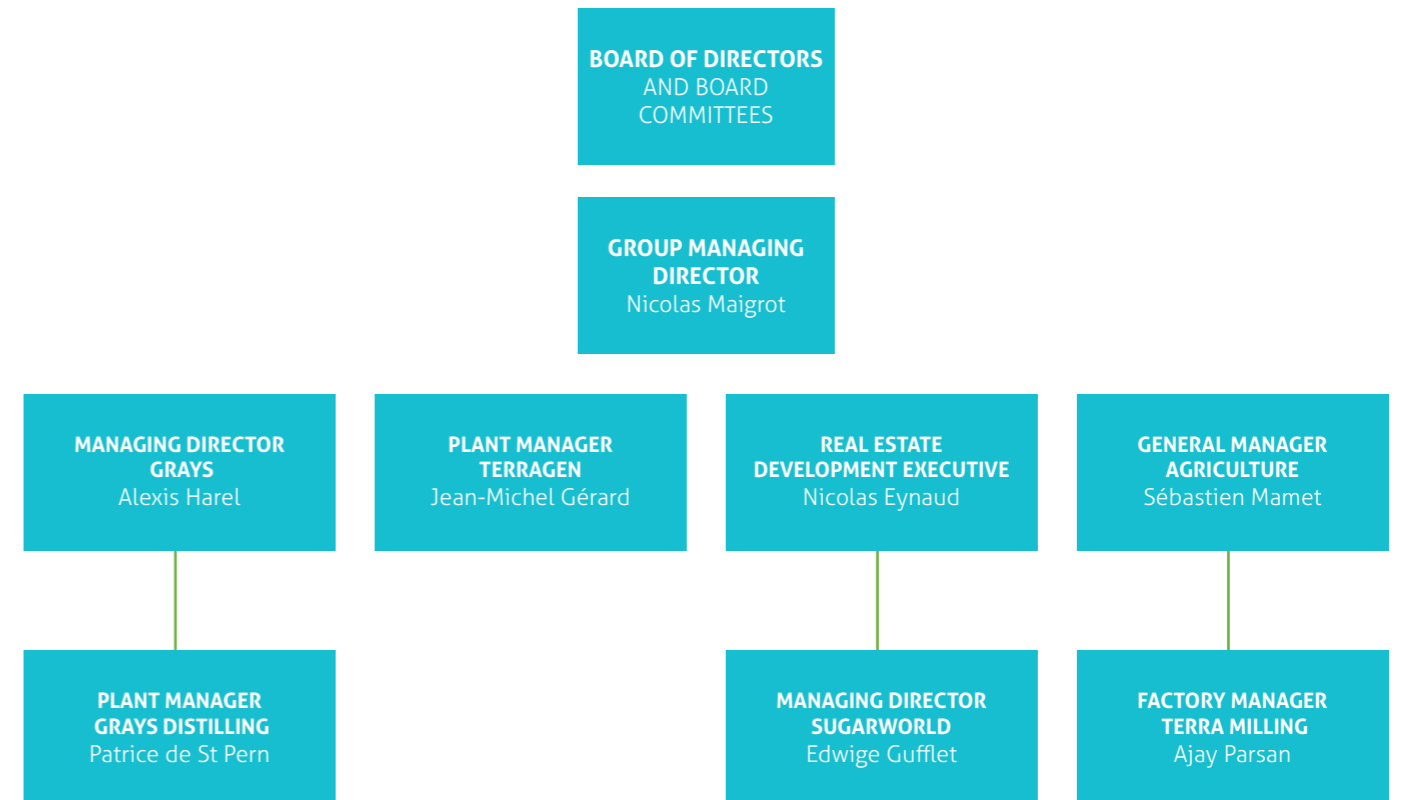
BOARD OF DIRECTORS
AND BOARD
COMMITTEES

GROUP MANAGING
DIRECTOR
Nicolas Maigrot

MANAGING DIRECTOR
GRAYS
Alexis Harel

PLANT MANAGER
TERRAGEN
Jean-Michel Gérard

REAL ESTATE
DEVELOPMENT EXECUTIVE
Nicolas Eynaud

GENERAL MANAGER
AGRICULTURE
Sébastien Mamet

PLANT MANAGER
GRAYS DISTILLING
Patrice de St Pern

MANAGING DIRECTOR
SUGARWORLD
Edwige Gufflet

FACTORY MANAGER
TERRA MILLING
Ajay Parsan